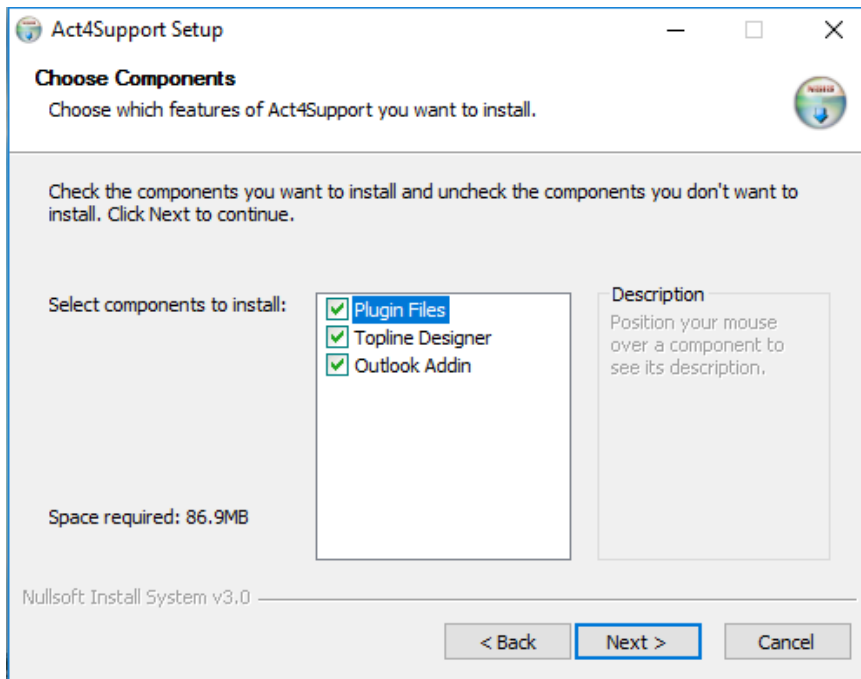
Act4Support Setup

Choose Components

Choose which features of Act4Support you want to install.

Check the components you want to install and uncheck the components you don't want to install. Click Next to continue.

Select components to install:

Plugin Files
Topline Designer
Outlook Addin

Description

Position your mouse over a component to see its description.

Space required: 86.9MB

Nullsoft Install System v3.0

< Back

Next >

Cancel